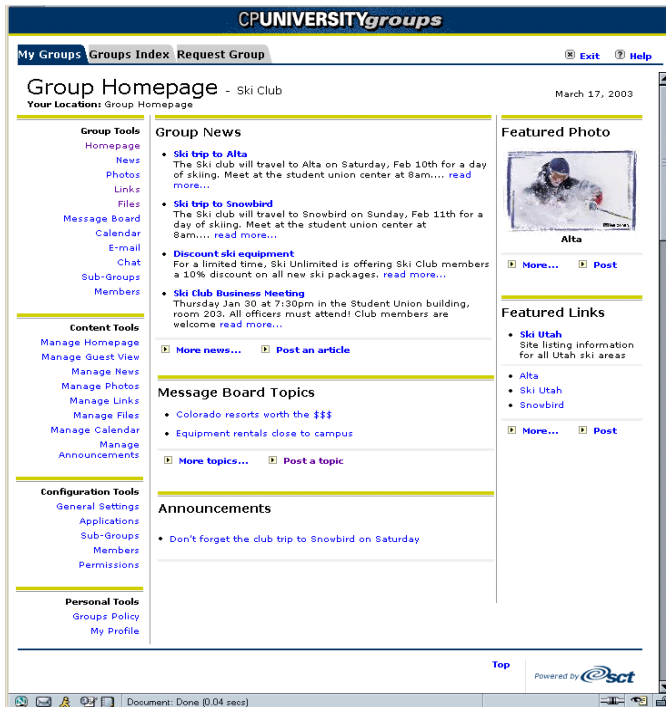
CPUNIVERSITYgroups

My Groups Groups Index Request Group

Exit Help

Group Homepage - Ski Club

Your Location: Group Homepage

March 17, 2003

Group Tools
Homepage
News
Photos
Links
Files
Message Board
Calendar
E-mail
Chat
Sub-Groups
Members

Content Tools
Manage Homepage
Manage Guest View
Manage News
Manage Photos
Manage Links
Manage Files
Manage Calendar
Manage Announcements

Configuration Tools
General Settings
Applications
Sub-Groups
Members
Permissions

Personal Tools
Groups Policy
My Profile

Group News

Ski trip to Alta
The Ski club will travel to Alta on Saturday, Feb 10th for a day of skiing. Meet at the student union center at 8am.... read more...

Ski trip to Snowbird
The Ski club will travel to Snowbird on Sunday, Feb 11th for a day of skiing. Meet at the student union center at 8am.... read more...

Discount ski equipment
For a limited time, Ski Unlimited is offering Ski Club members a 10% discount on all new ski packages. read more...

Ski Club Business Meeting
Thursday Jan 30 at 7:30pm in the Student Union building, room 203. All officers must attend! Club members are welcome read more...

More news... Post an article

Message Board Topics

Colorado resorts worth the $$$
Equipment rentals close to campus

More topics... Post a topic

Announcements

Don't forget the club trip to Snowbird on Saturday

Featured Photo

Alta

More... Post

Featured Links

Ski Utah
Site listing information for all Utah ski areas

Alta
Ski Utah
Snowbird

More... Post

Top

Powered by sct

Document: Done (0.04 secs)